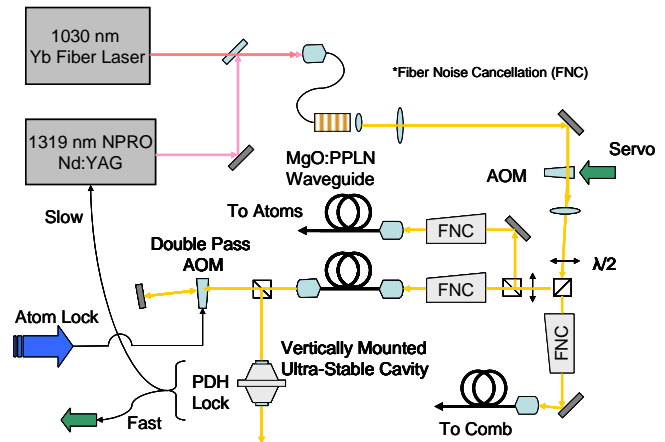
1030 nm
Yb Fiber Laser

1319 nm NPRO
Nd:YAG

*Fiber Noise Cancellation (FNC)

MgO:PPLN
Waveguide

Servo

AOM

Slow

To Atoms

FNC

Double Pass
AOM

$\lambda/2$

FNC

Atom Lock

FNC

Vertically Mounted
Ultra-Stable Cavity

PDH
Lock

Fast

To Comb